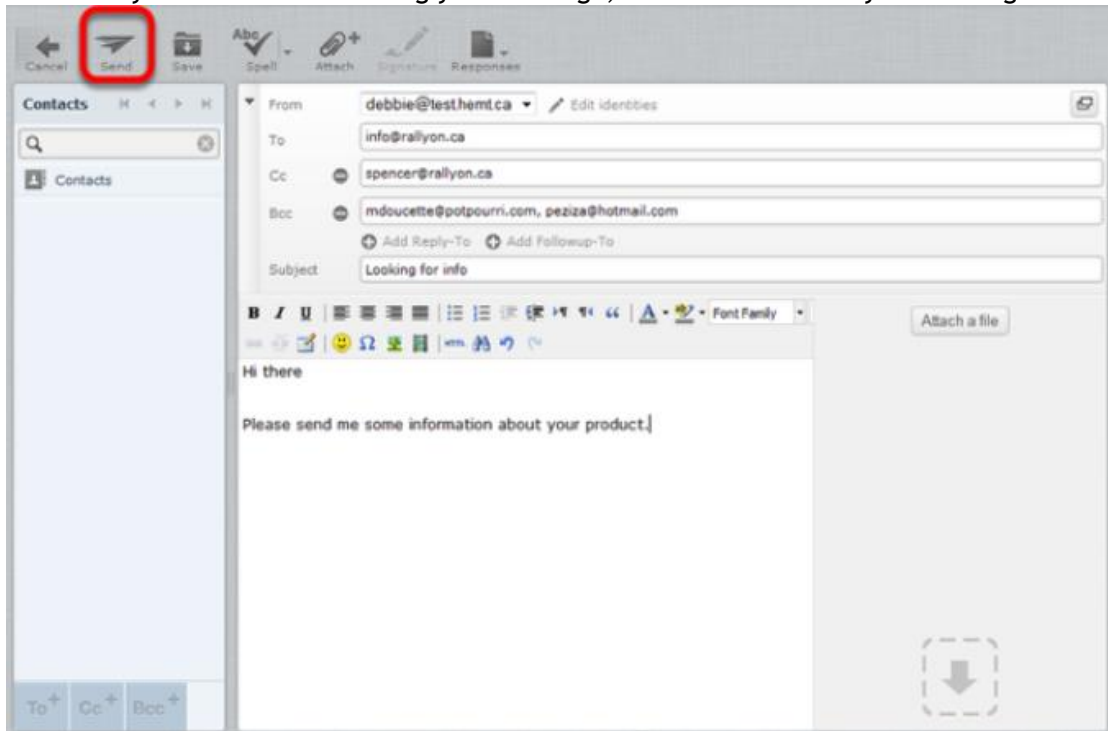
Cancel Send Save Spell Attach Signature Responses

Contacts

Contacts

From debbie@test.hemt.ca Edit identities

To info@rallyon.ca

Cc spencer@rallyon.ca

Bcc mdoucette@potpourri.com, peziza@hotmail.com

Add Reply-To Add Followup-To

Subject Looking for info

Font Family

Attach a file

Hi there

Please send me some information about your product.

To+ Cc+ Bcc+